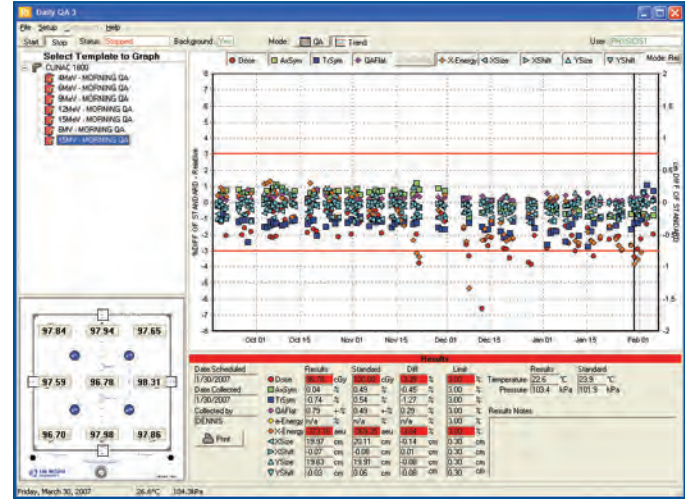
Daily QA 3

File Setup Connect Help

Start Stop Status: Stopped Background: Yes Mode: QA Trend User: PHYSICIST

Select Template to Graph

CLINAC 1800
4MeV - MORNING QA
6MeV - MORNING QA
9MeV - MORNING QA
12MeV - MORNING QA
15MeV - MORNING QA
6MV - MORNING QA
15MV - MORNING QA

Dose AxSym TrSym QAFlat X-Energy XSize XShift YSize YShift Mode: Rel

%DIFF OF STANDARD - Relative

mm DIFF OF STANDARD

8 7 6 5 4 3 2 1 0 -1 -2 -3 -4 -5 -6 -7 -8

2 1.5 1 0.5 0 -0.5 -1 -1.5 -2

Oct 01 Oct 15 Nov 01 Nov 15 Dec 01 Dec 15 Jan 01 Jan 15 Feb 01

| 97.84 | 97.94 | 97.65 |
|---|---|---|
| 97.59 | 96.78 | 98.31 |
| 96.70 | 97.98 | 97.86 |

Results

Date Scheduled
1/30/2007
Date Collected
1/30/2007
Collected by
DENNIS

Print

| | Results | | Standard | | Diff | | Limit | |
|---|---|---|---|---|---|---|---|---|
| Dose | 96.70 | cGy | 100.00 | cGy | -3.29 | % | 3.00 | % |
| AxSym | 0.04 | % | 0.49 | % | -0.45 | % | 3.00 | % |
| TrSym | -0.74 | % | 0.54 | % | -1.27 | % | 3.00 | % |
| QAFlat | 0.79 | +-% | 0.49 | +-% | 0.29 | % | 3.00 | % |
| e-Energy | n/a | | n/a | | n/a | | 3.00 | % |
| X-Energy | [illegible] | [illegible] | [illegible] | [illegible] | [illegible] | % | 3.00 | % |
| XSize | 19.97 | cm | 20.11 | cm | -0.14 | cm | 0.30 | cm |
| XShift | -0.07 | cm | -0.08 | cm | 0.01 | cm | 0.30 | cm |
| YSize | 19.63 | cm | 19.91 | cm | -0.08 | cm | 0.30 | cm |
| YShift | -0.03 | cm | 0.05 | cm | -0.08 | cm | 0.30 | cm |

| | Results | | Standard | |
|---|---|---|---|---|
| Temperature | 22.6 | °C | 23.9 | °C |
| Pressure | 103.4 | kPa | 101.5 | kPa |

Results Notes:

Friday, March 30, 2007 26.6°C 104.3kPa